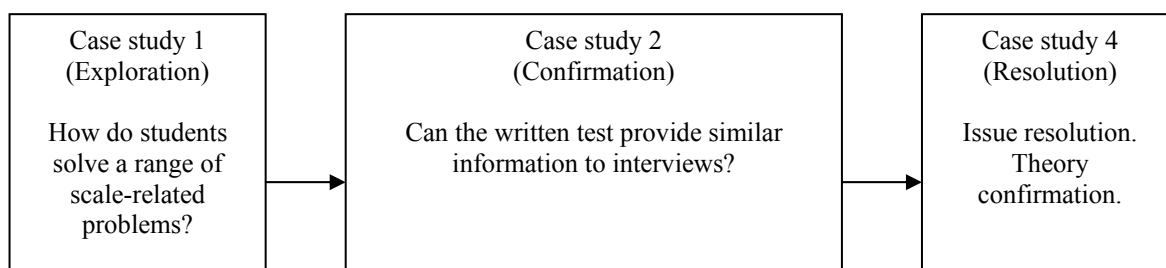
Case study 1
(Exploration)

How do students solve a range of scale-related problems?

Case study 2
(Confirmation)

Can the written test provide similar information to interviews?

Case study 4
(Resolution)

Issue resolution. Theory confirmation.